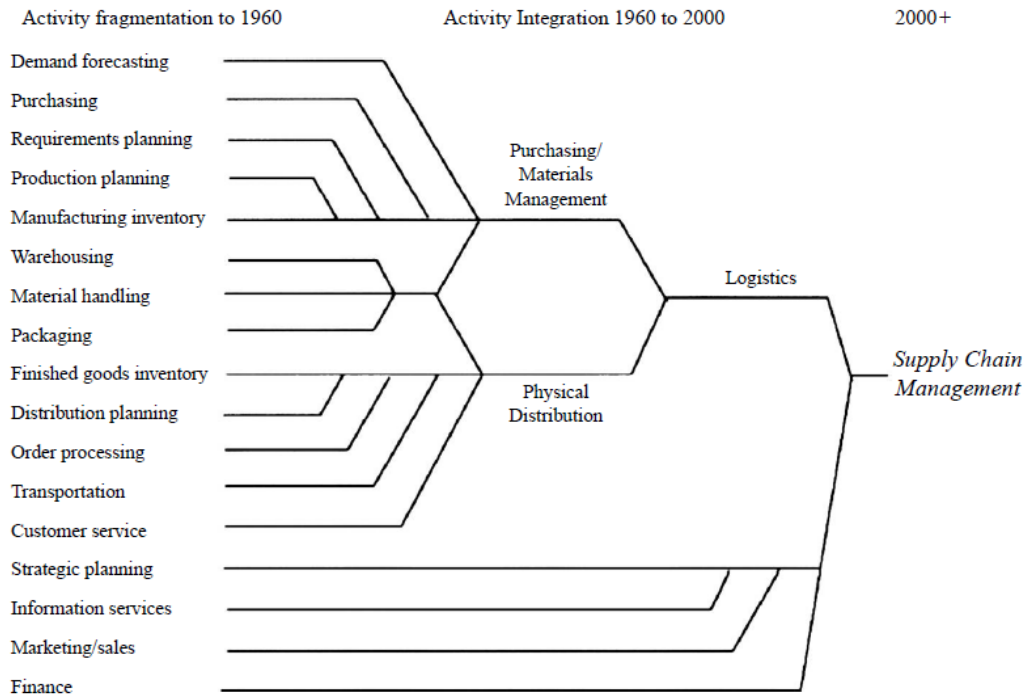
Activity fragmentation to 1960

Activity Integration 1960 to 2000

2000+

Demand forecasting

Purchasing

Requirements planning

Production planning

Manufacturing inventory

Warehousing

Material handling

Packaging

Finished goods inventory

Distribution planning

Order processing

Transportation

Customer service

Strategic planning

Information services

Marketing/sales

Finance

Purchasing/ Materials Management

Physical Distribution

Logistics

Supply Chain Management